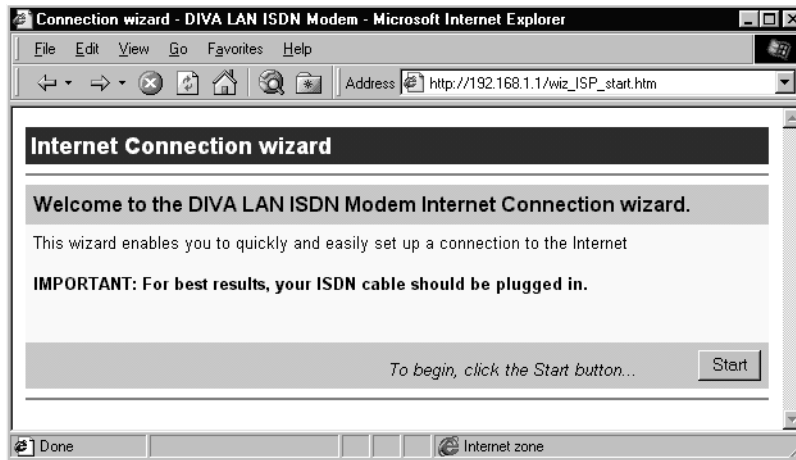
Connection wizard - DIVA LAN ISDN Modem - Microsoft Internet Explorer

File Edit View Go Favorites Help

Address http://192.168.1.1/wiz_ISP_start.htm

Internet Connection wizard

Welcome to the DIVA LAN ISDN Modem Internet Connection wizard.

This wizard enables you to quickly and easily set up a connection to the Internet

IMPORTANT: For best results, your ISDN cable should be plugged in.

To begin, click the Start button...

Start

Done

Internet zone